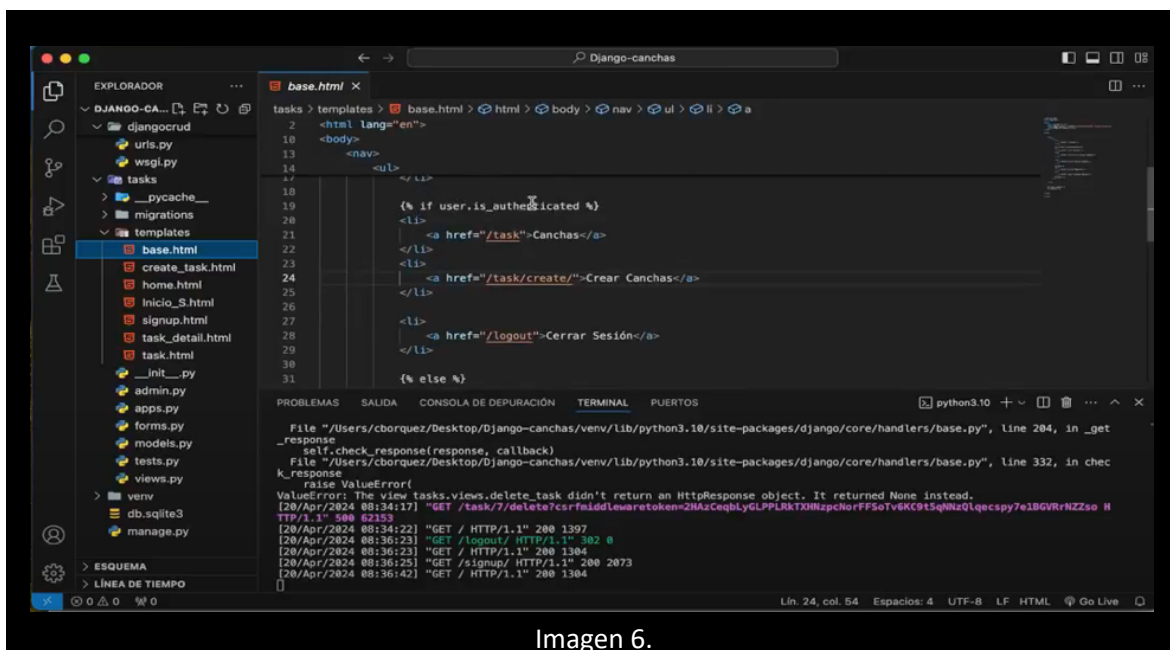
Django-canchas

EXPLORADOR ...

DJANGO-CA...

djangocrud
urls.py
wsgi.py
tasks
__pycache__
migrations
templates
base.html
create_task.html
home.html
Inicio_S.html
signup.html
task_detail.html
task.html
__init__.py
admin.py
apps.py
forms.py
models.py
tests.py
views.py
venv
db.sqlite3
manage.py

ESQUEMA
LÍNEA DE TIEMPO

base.html ×

tasks > templates > base.html > html > body > nav > ul > li > a

2 <html lang="en">
10 <body>
13 <nav>
14 <ul>
18
19 {% if user.is_authenticated %}
20 <li>
21 <a href="/task">Canchas</a>
22 </li>
23 <li>
24 <a href="/task/create/">Crear Canchas</a>
25 </li>
26
27 <li>
28 <a href="/logout">Cerrar Sesión</a>
29 </li>
30
31 {% else %}

PROBLEMAS SALIDA CONSOLA DE DEPURACIÓN TERMINAL PUERTOS python3.10

File "/Users/cborquez/Desktop/Django-canchas/venv/lib/python3.10/site-packages/django/core/handlers/base.py", line 204, in _get_response
self.check_response(response, callback)
File "/Users/cborquez/Desktop/Django-canchas/venv/lib/python3.10/site-packages/django/core/handlers/base.py", line 332, in check_response
raise ValueError(
ValueError: The view tasks.views.delete_task didn't return an HttpResponse object. It returned None instead.
[20/Apr/2024 08:34:17] "GET /task/7/delete?csrfmiddlewaretoken=2HAzCeqbLyGLPPLRkTXHNzpcNorFFSoTv6KC9t5qNNzQlqecspy7elBGVRrNZZso HTTP/1.1" 500 62153
[20/Apr/2024 08:36:22] "GET / HTTP/1.1" 200 1397
[20/Apr/2024 08:36:23] "GET /logout/ HTTP/1.1" 302 0
[20/Apr/2024 08:36:23] "GET / HTTP/1.1" 200 1304
[20/Apr/2024 08:36:25] "GET /signup/ HTTP/1.1" 200 2073
[20/Apr/2024 08:36:42] "GET / HTTP/1.1" 200 1304

⊗ 0 ⚠ 0 ⅋ 0 Lín. 24, col. 54 Espacios: 4 UTF-8 LF HTML Go Live

Imagen 6.